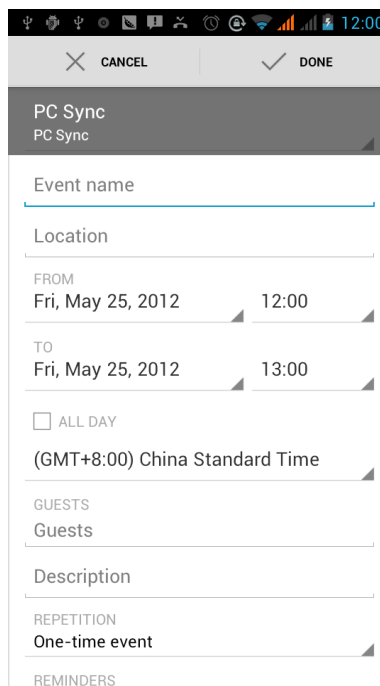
12:00

CANCEL

DONE

PC Sync
PC Sync

Event name

Location

FROM
Fri, May 25, 2012

12:00

TO
Fri, May 25, 2012

13:00

ALL DAY

(GMT+8:00) China Standard Time

GUESTS
Guests

Description

REPETITION
One-time event

REMINDERS